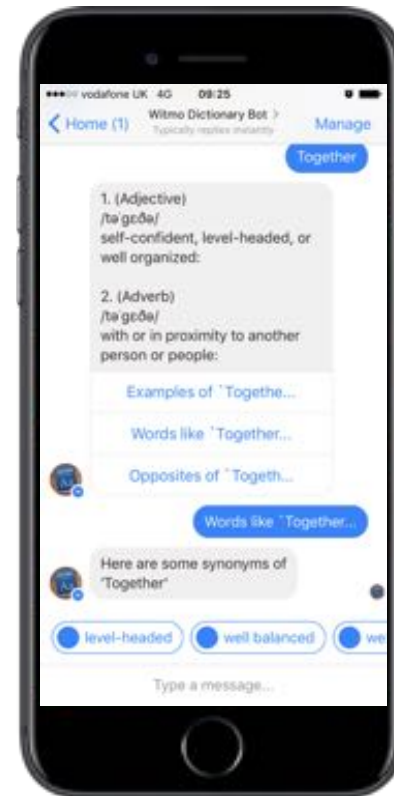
vodafone UK 4G 09:25

Home (1)

Witmo Dictionary Bot >

Typically replies instantly

Manage

Together

1. (Adjective)
/təˈgɛðə/
self-confident, level-headed, or well organized:

2. (Adverb)
/təˈgɛðə/
with or in proximity to another person or people:

Examples of `Togethe...

Words like `Together...

Opposites of `Togeth...

Words like `Together...

Here are some synonyms of 'Together'

level-headed

well balanced

we

Type a message...